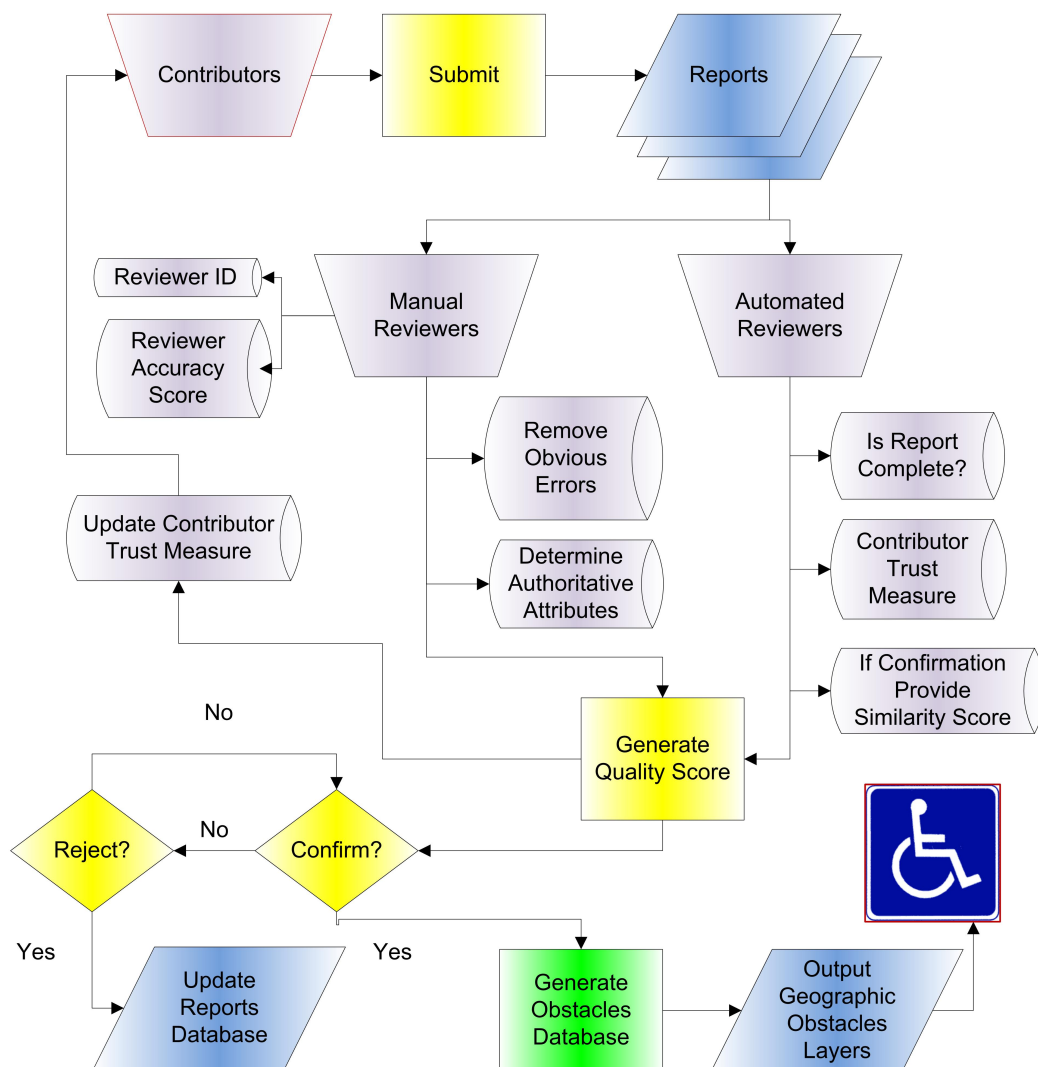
Contributors

Submit

Reports

Reviewer ID

Reviewer Accuracy Score

Manual Reviewers

Automated Reviewers

Remove Obvious Errors

Is Report Complete?

Update Contributor Trust Measure

Determine Authoritative Attributes

Contributor Trust Measure

If Confirmation Provide Similarity Score

No

Generate Quality Score

No

Reject?

Confirm?

Yes

Yes

Update Reports Database

Generate Obstacles Database

Output Geographic Obstacles Layers